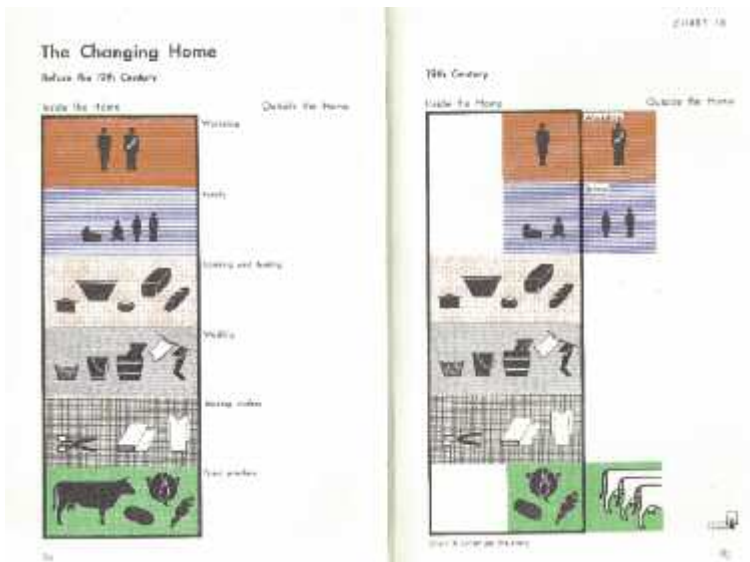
The Changing Home

Before the 19th Century

Inside the Home

Outside the Home

Working

Family

Cooking and Baking

Washing

Making clothes

Food products

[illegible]

CHART 18

19th Century

Inside the Home

Outside the Home

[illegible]

School

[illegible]

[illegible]